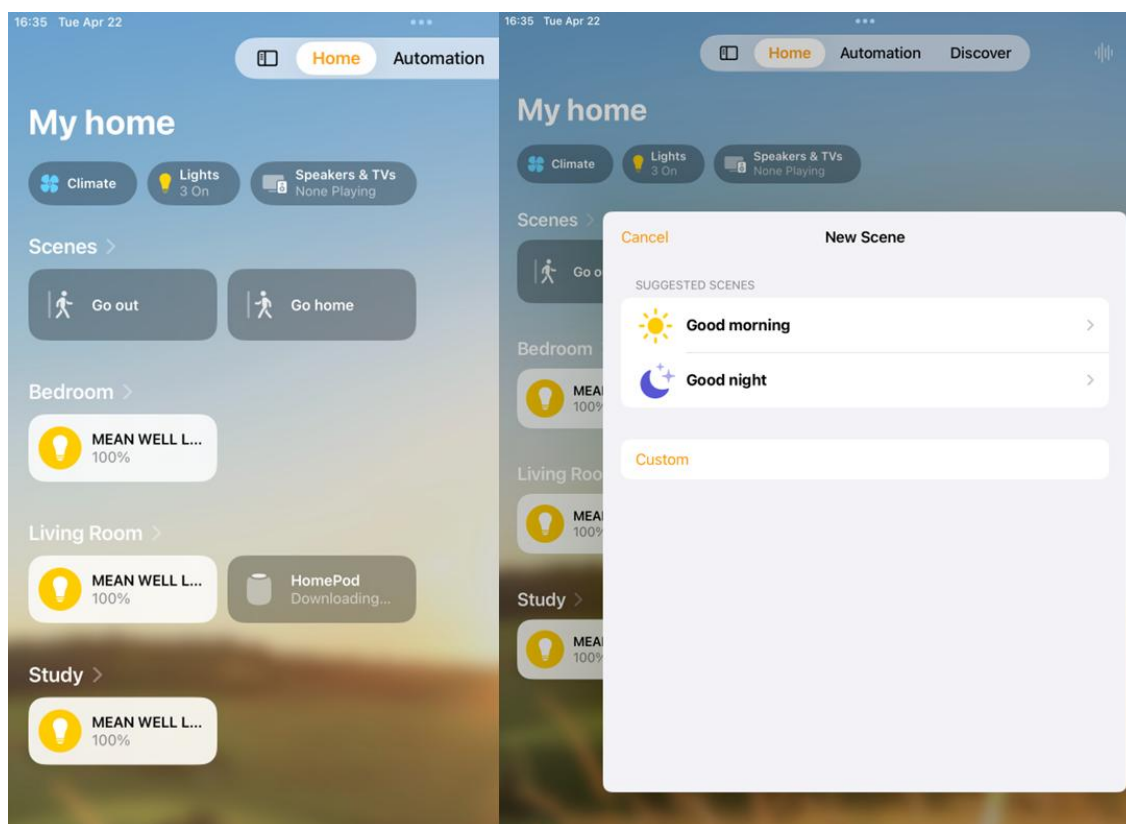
16:35 Tue Apr 22

Home Automation

My home

Climate Lights 3 On Speakers & TVs None Playing

Scenes >

Go out Go home

Bedroom >

MEAN WELL L... 100%

Living Room >

MEAN WELL L... 100%

HomePod Downloading...

Study >

MEAN WELL L... 100%

16:35 Tue Apr 22

Home Automation Discover

My home

Climate Lights 3 On Speakers & TVs None Playing

Scenes >

Go o

Bedroom

MEA 100

Living Roo

MEA 100%

Study >

MEA 100%

Cancel New Scene

SUGGESTED SCENES

Good morning >

Good night >

Custom